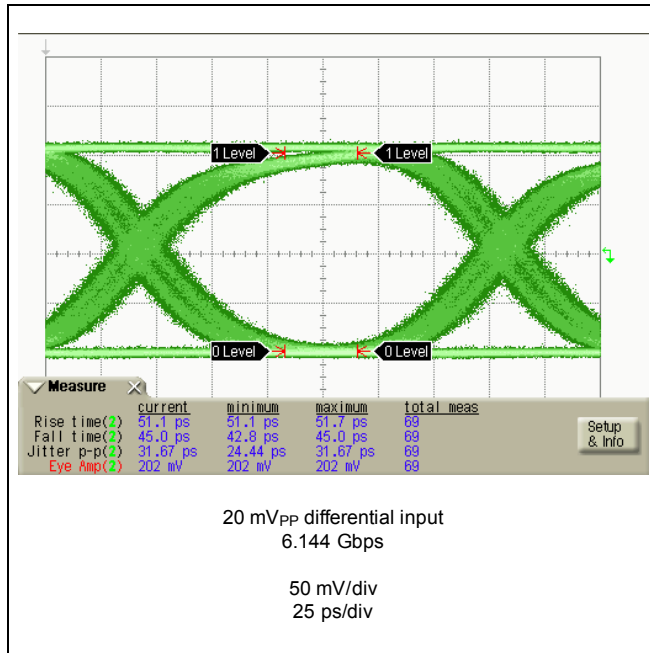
1 Level
1 Level
0 Level
0 Level

Measure

| | current | minimum | maximum | total meas |
|---|---|---|---|---|
| Rise time(2) | 51.1 ps | 51.1 ps | 51.7 ps | 69 |
| Fall time(2) | 45.0 ps | 42.8 ps | 45.0 ps | 69 |
| Jitter p-p(2) | 31.67 ps | 24.44 ps | 31.67 ps | 69 |
| Eye Amp(2) | 202 mV | 202 mV | 202 mV | 69 |

Setup & Info

20 mV$_{PP}$ differential input
6.144 Gbps

50 mV/div
25 ps/div